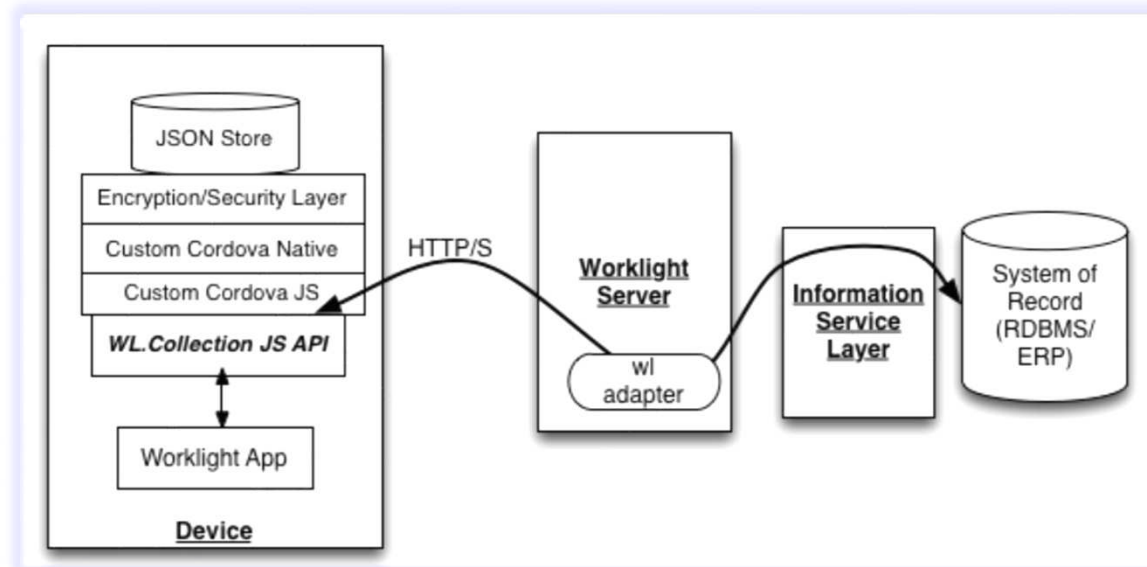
JSON Store

Encryption/Security Layer

Custom Cordova Native

Custom Cordova JS

WL.Collection JS API

Worklight App

Device

HTTP/S

Worklight Server

wl adapter

Information Service Layer

System of Record (RDBMS/ ERP)